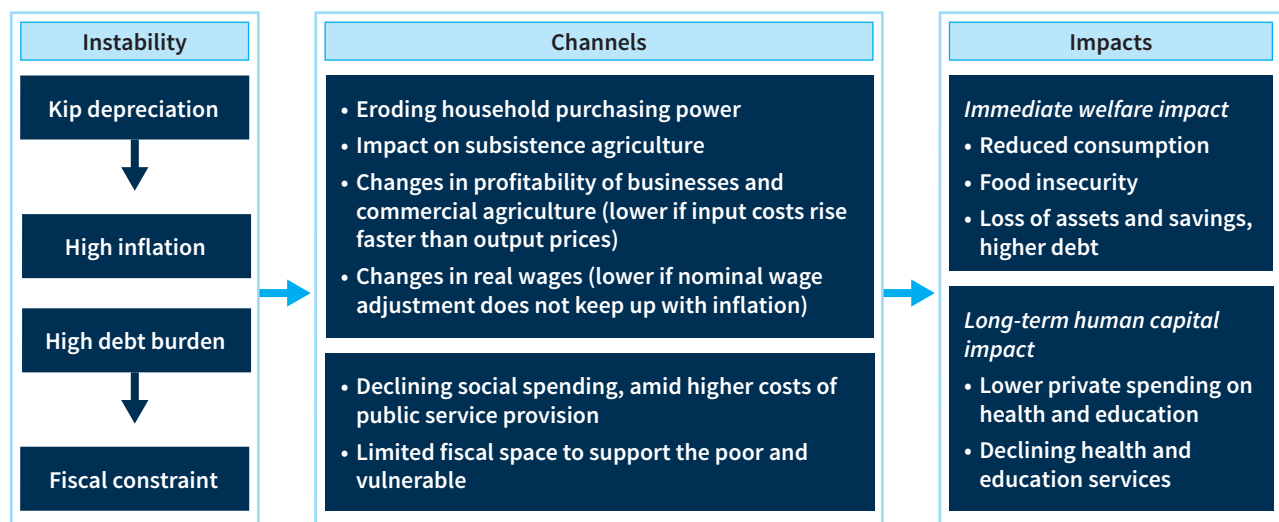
Instability

Kip depreciation

High inflation

High debt burden

Fiscal constraint

Channels

• Eroding household purchasing power
• Impact on subsistence agriculture
• Changes in profitability of businesses and commercial agriculture (lower if input costs rise faster than output prices)
• Changes in real wages (lower if nominal wage adjustment does not keep up with inflation)

• Declining social spending, amid higher costs of public service provision
• Limited fiscal space to support the poor and vulnerable

Impacts

*Immediate welfare impact*
• Reduced consumption
• Food insecurity
• Loss of assets and savings, higher debt

*Long-term human capital impact*
• Lower private spending on health and education
• Declining health and education services